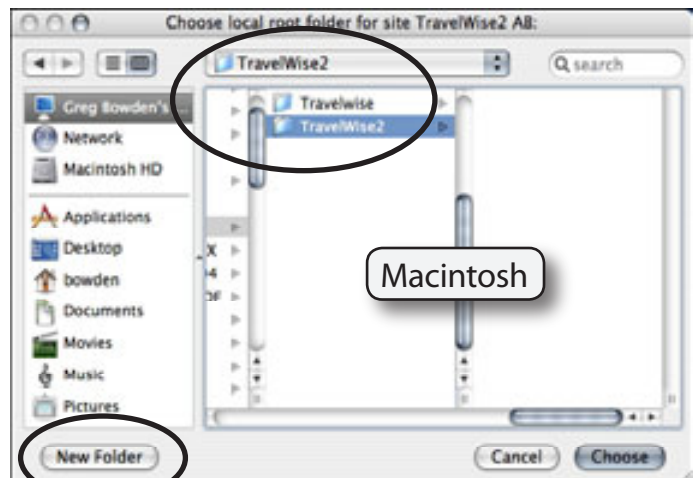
Choose local root folder for site TravelWise2 A8:

TravelWise2

Q search

Greg Bowden's

Network

Macintosh HD

Applications

Desktop

bowden

Documents

Movies

Music

Pictures

Travelwise

TravelWise2

X

4

DF

Macintosh

New Folder

Cancel

Choose